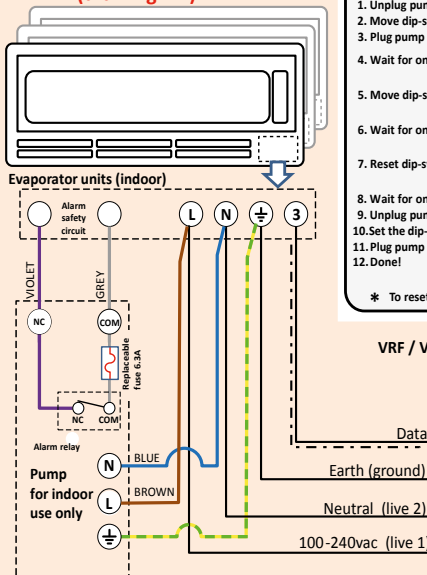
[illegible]

Evaporator units (indoor)

Alarm safety circuit

L
N
3

VIOLET
GREY

NC
COM

Replaceable fuse 6.3A

NC
COM

Alarm relay

Pump for indoor use only

BLUE
N
BROWN
L

1. Unplug pum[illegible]
2. Move dip-s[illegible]
3. Plug pump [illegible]
4. Wait for on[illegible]
5. Move dip-s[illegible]
6. Wait for on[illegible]
7. Reset dip-s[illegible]
8. Wait for on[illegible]
9. Unplug pur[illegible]
10. Set the dip-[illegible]
11. Plug pump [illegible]
12. Done!

✱ To reset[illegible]

VRF / V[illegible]

Data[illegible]

Earth (ground)

Neutral (live 2)

100-240vac (live 1)